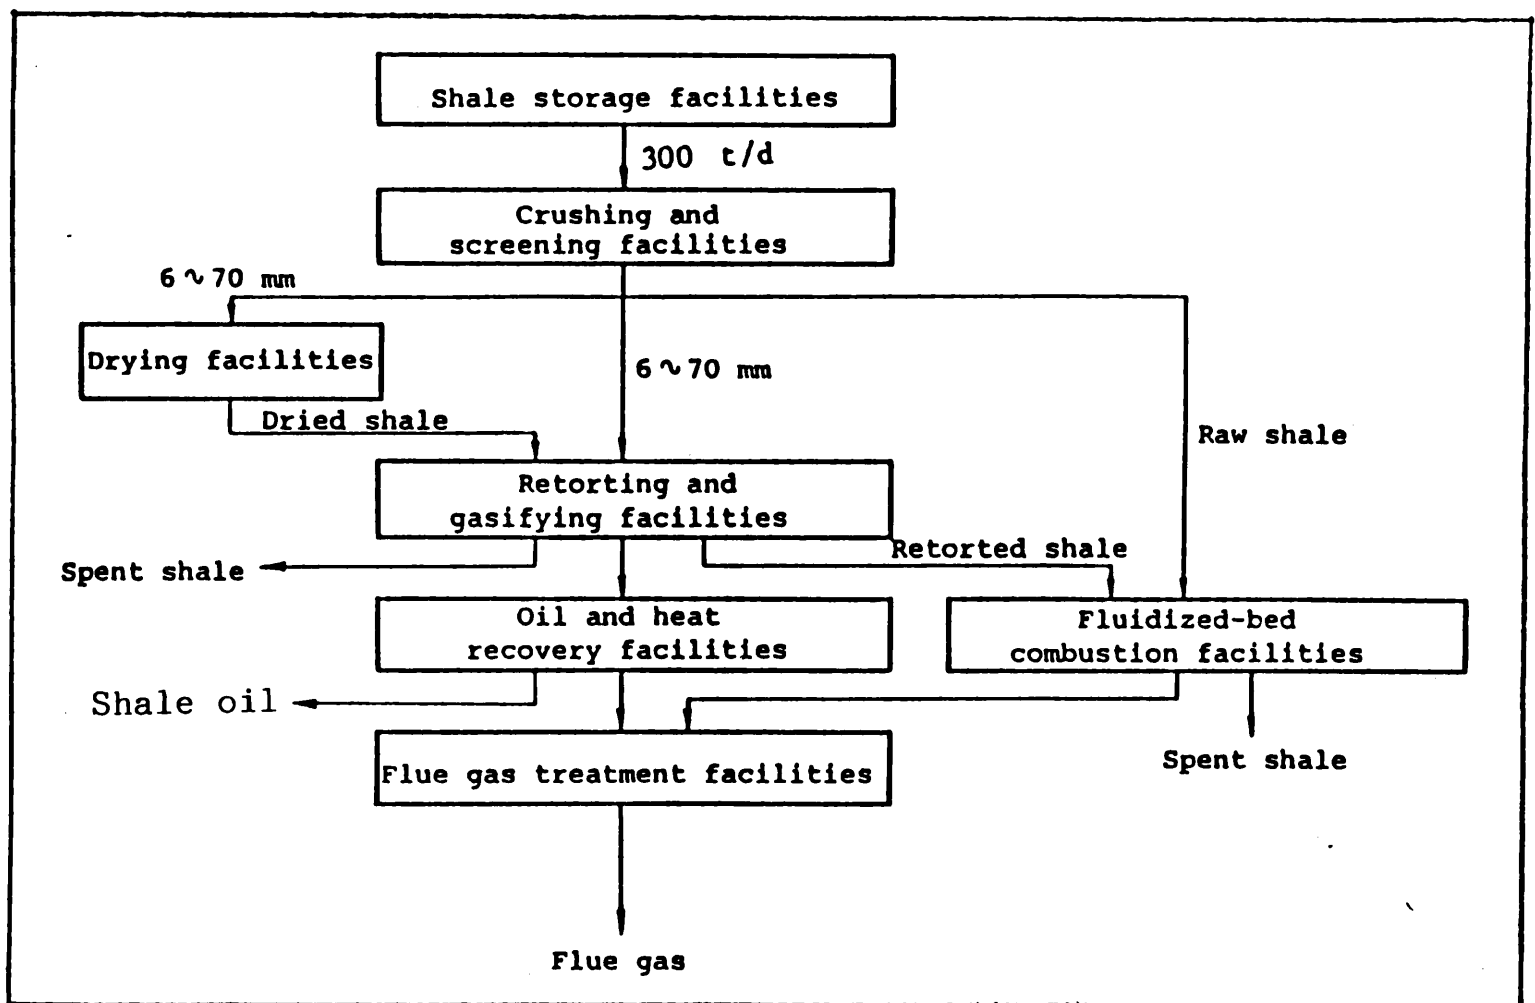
Shale storage facilities

300 t/d

Crushing and screening facilities

6 ~ 70 mm

Drying facilities

6 ~ 70 mm

Dried shale

Raw shale

Retorting and gasifying facilities

Spent shale

Retorted shale

Oil and heat recovery facilities

Fluidized-bed combustion facilities

Shale oil

Flue gas treatment facilities

Spent shale

Flue gas